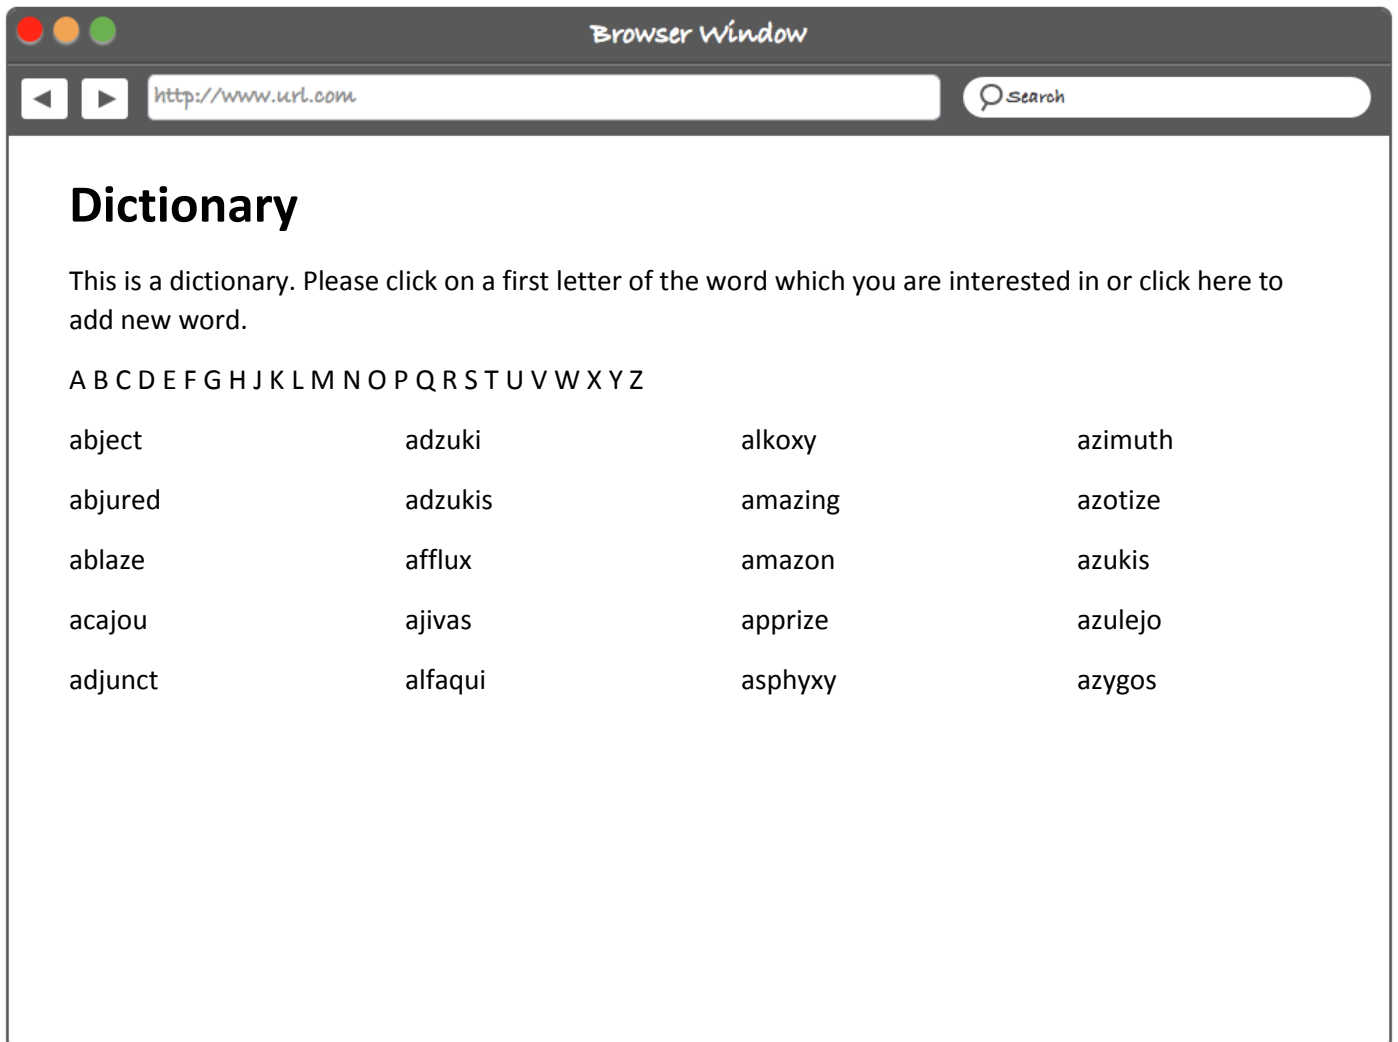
Browser Window

http://www.url.com

Search

Dictionary

This is a dictionary. Please click on a first letter of the word which you are interested in or click here to add new word.

A B C D E F G H J K L M N O P Q R S T U V W X Y Z

abject
abjured
ablaze
acajou
adjunct

adzuki
adzukis
afflux
ajivas
alfaqui

alkoxy
amazing
amazon
apprize
asphyxy

azimuth
azotize
azukis
azulejo
azygos